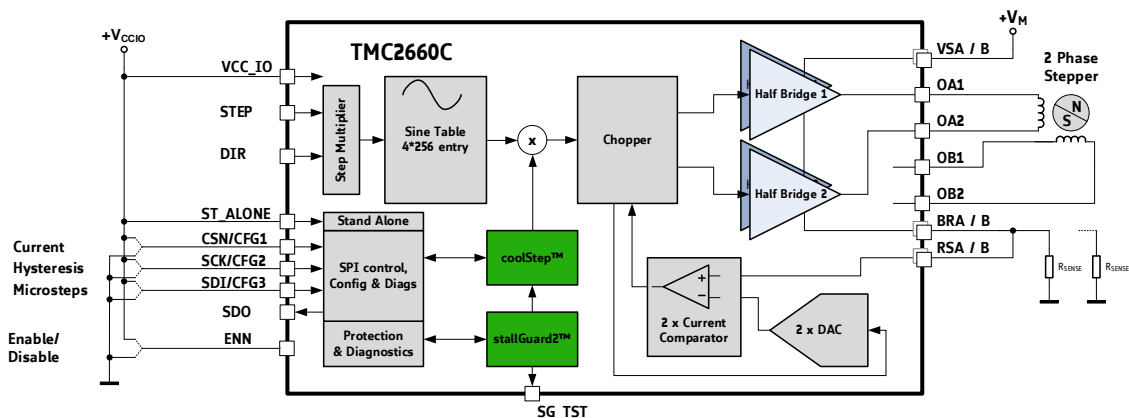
+V$_{CCIO}$

TMC2660C

+V$_M$

VCC_IO

STEP

DIR

Step Multiplier

Sine Table 4*256 entry

x

Chopper

Half Bridge 1

Half Bridge 2

VSA / B

OA1

OA2

OB1

OB2

BRA / B

RSA / B

2 Phase Stepper

N

S

ST_ALONE

Stand Alone

Current

Hysteresis

Microsteps

CSN/CFG1

SCK/CFG2

SDI/CFG3

SPI control, Config & Diags

coolStep™

SDO

Enable/ Disable

ENN

Protection & Diagnostics

stallGuard2™

+

–

2 x Current Comparator

2 x DAC

R$_{SENSE}$

R$_{SENSE}$

SG_TST